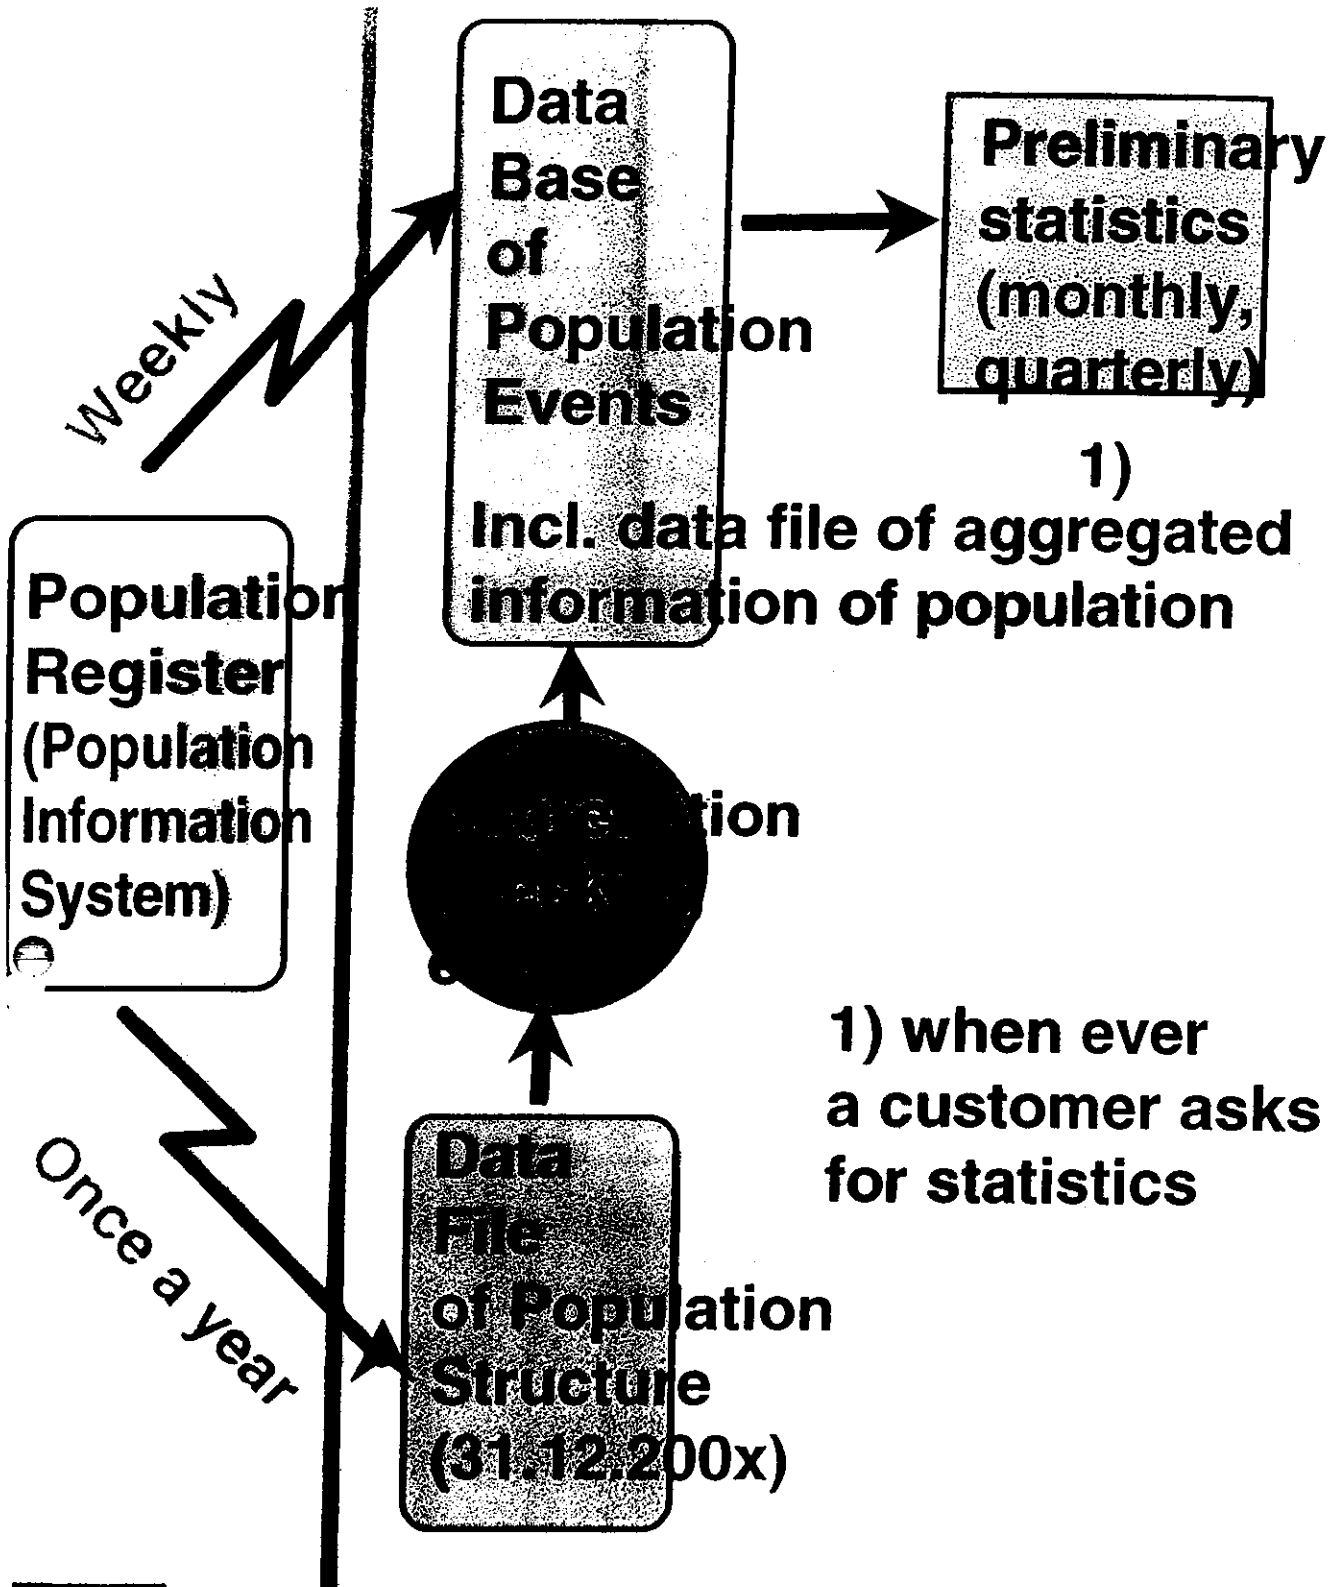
Data Base of Population Events

Preliminary statistics (monthly, quarterly)

1)

Weekly

Incl. data file of aggregated information of population

Population Register (Population Information System)

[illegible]tion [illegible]

1) when ever a customer asks for statistics

Once a year

Data File of Population Structure (31.12.200x)